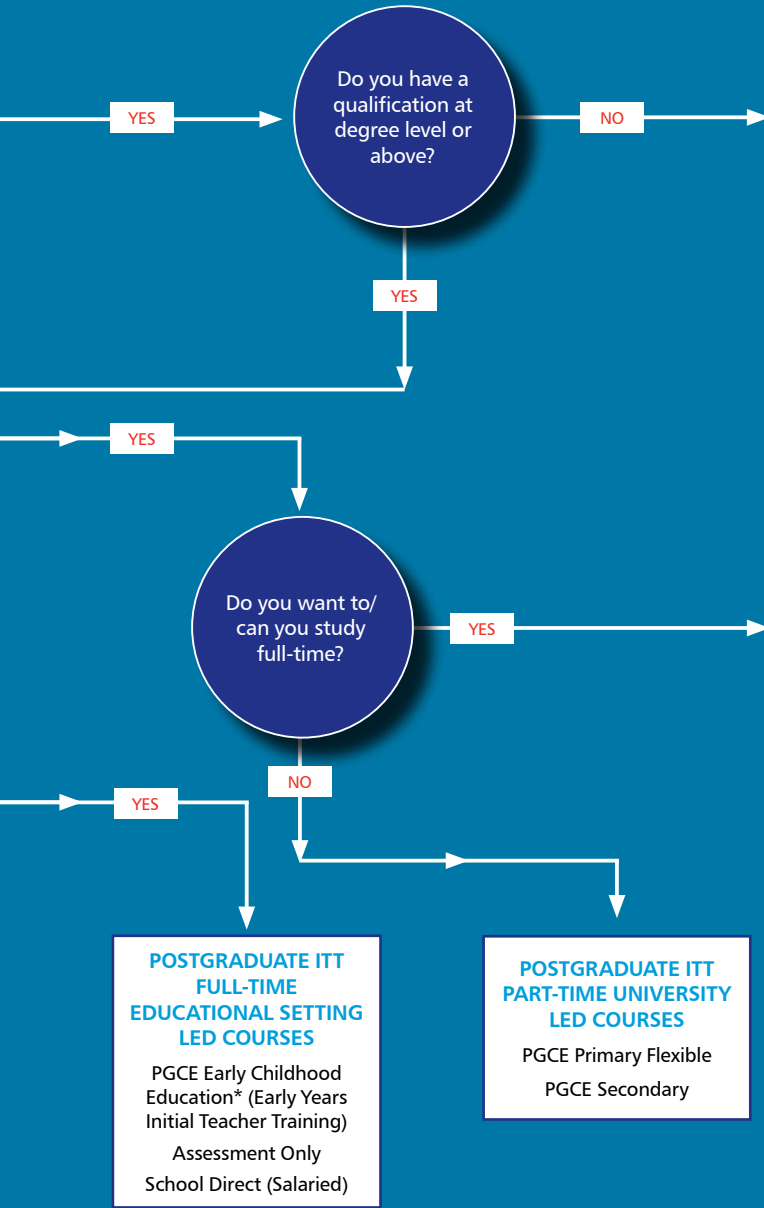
YES

Do you have a qualification at degree level or above?

NO

YES

YES

Do you want to/ can you study full-time?

YES

NO

YES

POSTGRADUATE ITT FULL-TIME EDUCATIONAL SETTING LED COURSES

PGCE Early Childhood Education* (Early Years Initial Teacher Training)

Assessment Only

School Direct (Salaried)

POSTGRADUATE ITT PART-TIME UNIVERSITY LED COURSES

PGCE Primary Flexible

PGCE Secondary